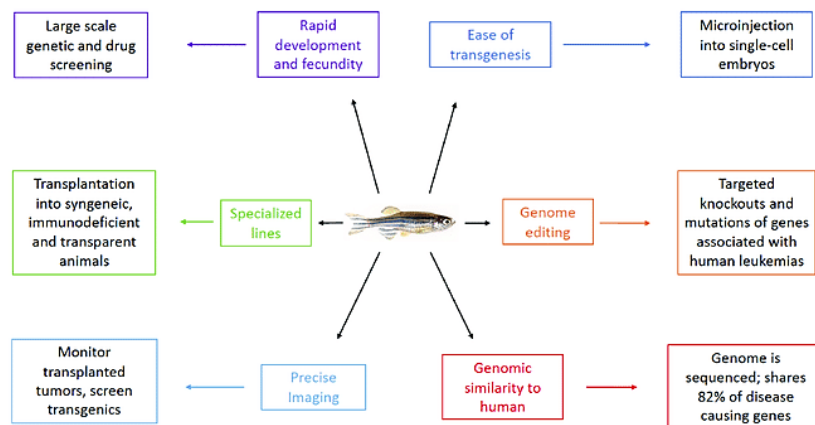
Large scale genetic and drug screening

Rapid development and fecundity

Ease of transgenesis

Microinjection into single-cell embryos

Transplantation into syngeneic, immunodeficient and transparent animals

Specialized lines

Genome editing

Targeted knockouts and mutations of genes associated with human leukemias

Monitor transplanted tumors, screen transgenics

Precise Imaging

Genomic similarity to human

Genome is sequenced; shares 82% of disease causing genes